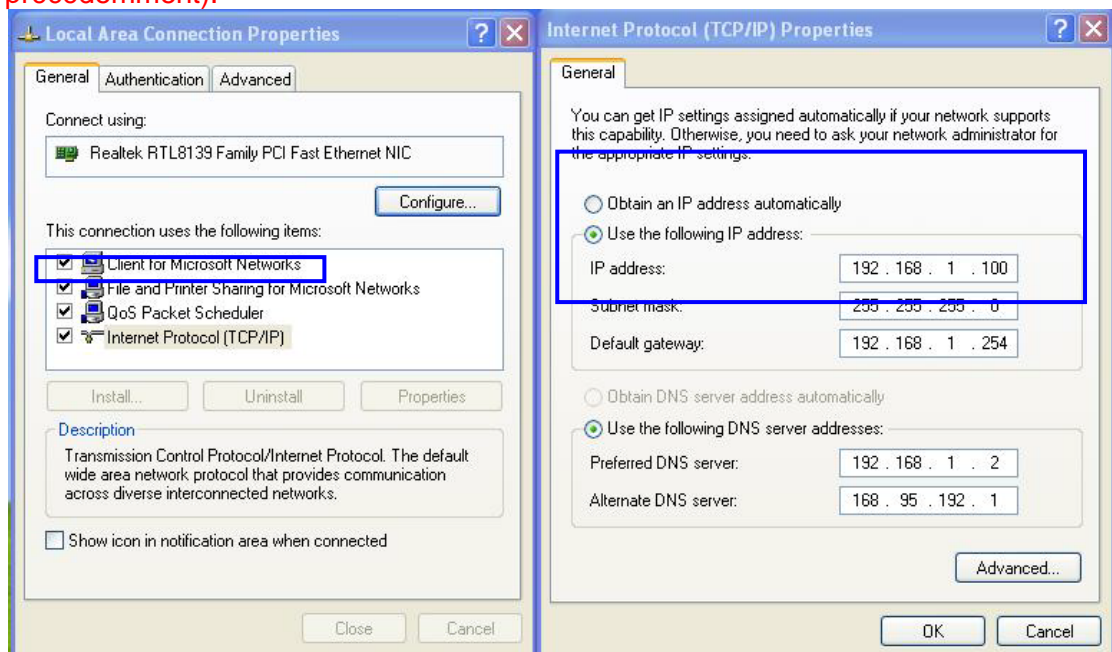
procedemment).

Local Area Connection Properties

General | Authentication | Advanced

Connect using:

Realtek RTL8139 Family PCI Fast Ethernet NIC

Configure...

This connection uses the following items:

☑ Client for Microsoft Networks
☑ File and Printer Sharing for Microsoft Networks
☑ QoS Packet Scheduler
☑ Internet Protocol (TCP/IP)

Install... | Uninstall | Properties

Description

Transmission Control Protocol/Internet Protocol. The default wide area network protocol that provides communication across diverse interconnected networks.

☐ Show icon in notification area when connected

Close | Cancel

Internet Protocol (TCP/IP) Properties

General

You can get IP settings assigned automatically if your network supports this capability. Otherwise, you need to ask your network administrator for the appropriate IP settings.

○ Obtain an IP address automatically
⦿ Use the following IP address:

IP address: 192 . 168 . 1 . 100
Subnet mask: 255 . 255 . 255 . 0
Default gateway: 192 . 168 . 1 . 254

○ Obtain DNS server address automatically
⦿ Use the following DNS server addresses:

Preferred DNS server: 192 . 168 . 1 . 2
Alternate DNS server: 168 . 95 . 192 . 1

Advanced...

OK | Cancel